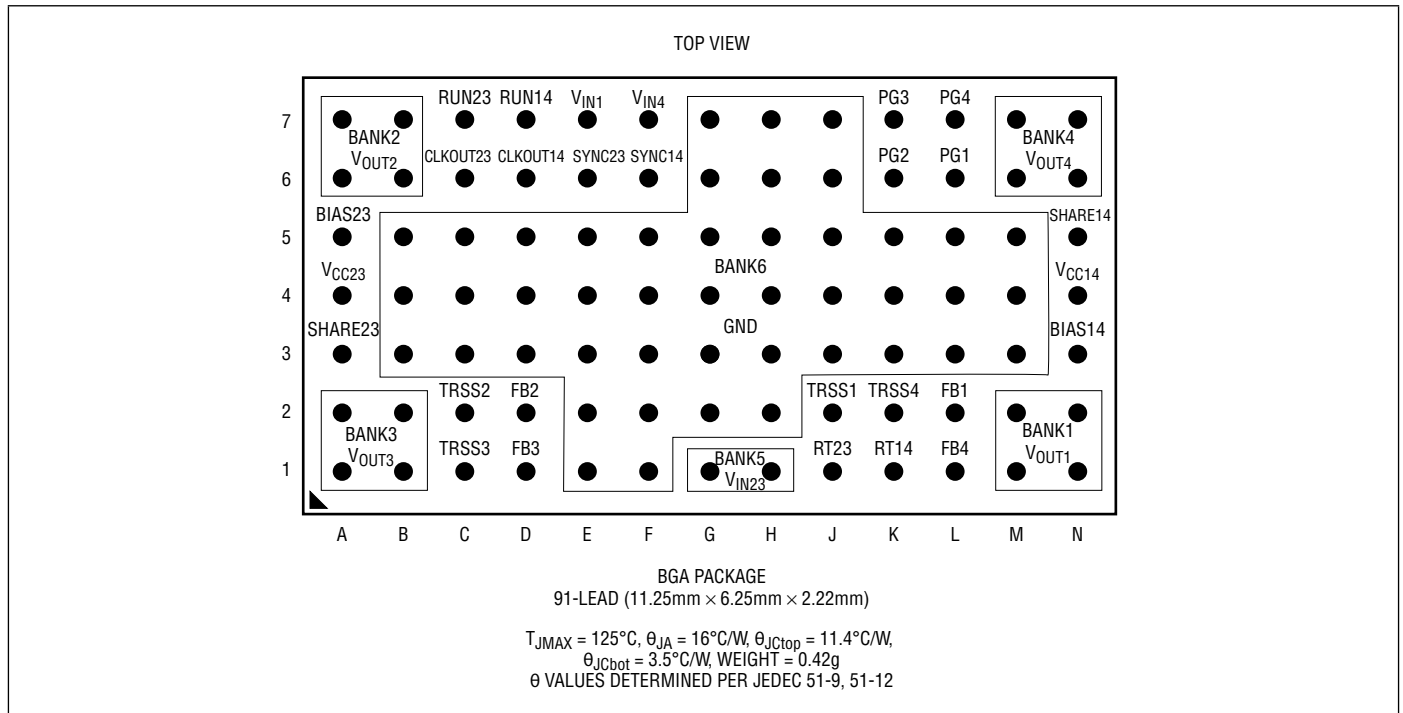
TOP VIEW

7

BANK2
$V_{OUT2}$

RUN23 RUN14 $V_{IN1}$ $V_{IN4}$

PG3 PG4

BANK4
$V_{OUT4}$

6

CLKOUT23 CLKOUT14 SYNC23 SYNC14

PG2 PG1

BIAS23

SHARE14

5

BANK6

$V_{CC23}$

$V_{CC14}$

4

GND

SHARE23

BIAS14

3

2

TRSS2 FB2

TRSS1 TRSS4 FB1

BANK3
$V_{OUT3}$

TRSS3 FB3

BANK5
$V_{IN23}$

RT23 RT14 FB4

BANK1
$V_{OUT1}$

1

A B C D E F G H J K L M N

BGA PACKAGE
91-LEAD (11.25mm × 6.25mm × 2.22mm)

$T_{JMAX}$ = 125°C, $\theta_{JA}$ = 16°C/W, $\theta_{JCtop}$ = 11.4°C/W,
$\theta_{JCbot}$ = 3.5°C/W, WEIGHT = 0.42g
θ VALUES DETERMINED PER JEDEC 51-9, 51-12